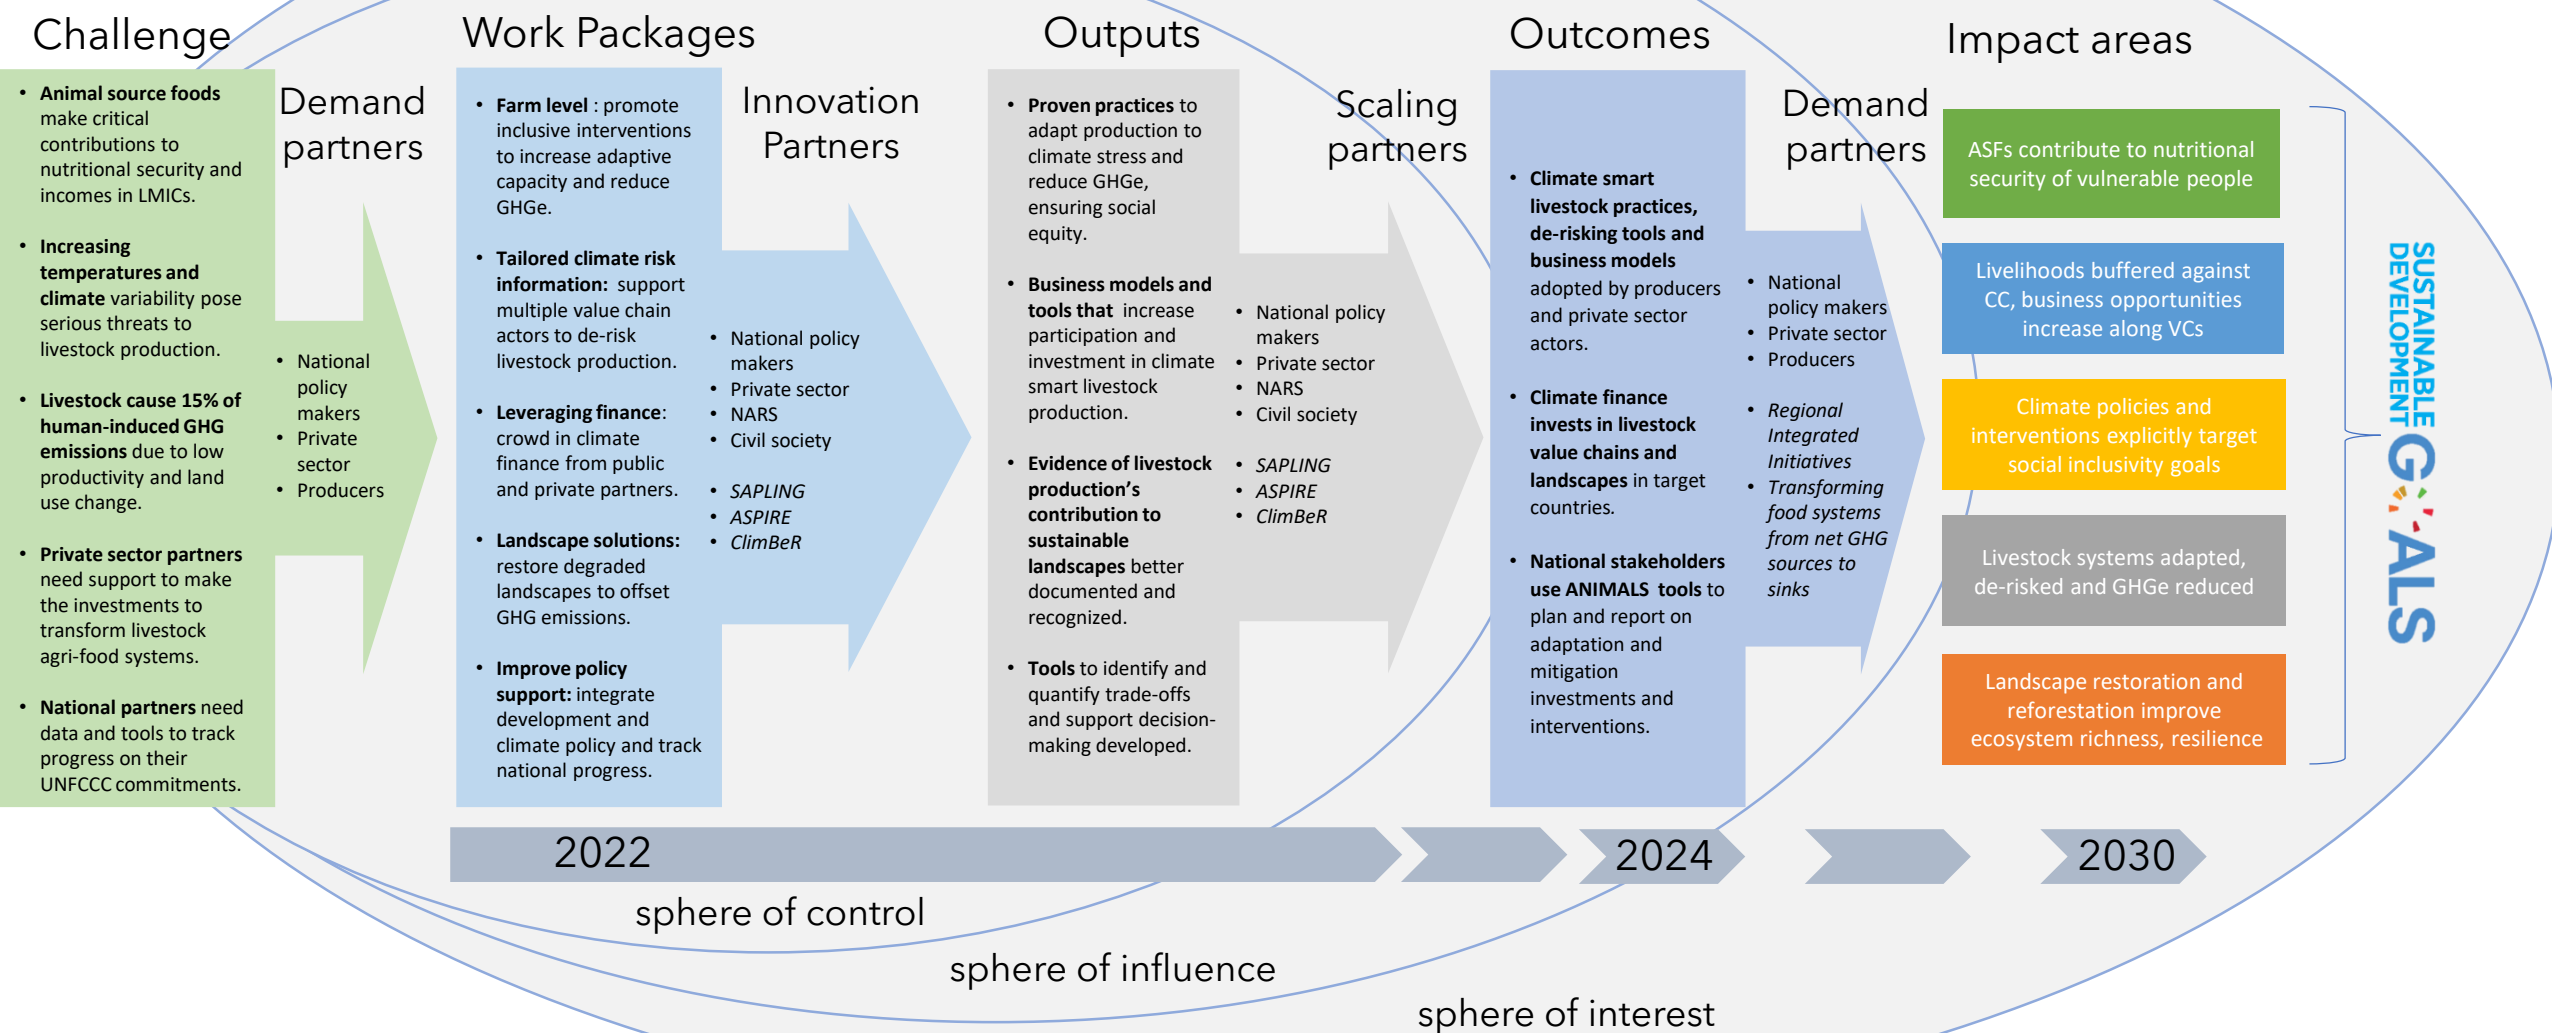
Challenge

- **Animal source foods** make critical contributions to nutritional security and incomes in LMICs.
- **Increasing temperatures and climate** variability pose serious threats to livestock production.
- **Livestock cause 15% of human-induced GHG emissions** due to low productivity and land use change.
- **Private sector partners** need support to make the investments to transform livestock agri-food systems.
- **National partners** need data and tools to track progress on their UNFCCC commitments.

Demand partners

- National policy makers
- Private sector
- Producers

Work Packages

- **Farm level** : promote inclusive interventions to increase adaptive capacity and reduce GHGe.
- **Tailored climate risk information:** support multiple value chain actors to de-risk livestock production.
- **Leveraging finance**: crowd in climate finance from public and private partners.
- **Landscape solutions:** restore degraded landscapes to offset GHG emissions.
- **Improve policy support:** integrate development and climate policy and track national progress.

Innovation Partners

- National policy makers
- Private sector
- NARS
- Civil society
- *SAPLING*
- *ASPIRE*
- *ClimBeR*

Outputs

- **Proven practices** to adapt production to climate stress and reduce GHGe, ensuring social equity.
- **Business models and tools that** increase participation and investment in climate smart livestock production.
- **Evidence of livestock production's contribution to sustainable landscapes** better documented and recognized.
- **Tools** to identify and quantify trade-offs and support decision-making developed.

Scaling partners

- National policy makers
- Private sector
- NARS
- Civil society
- *SAPLING*
- *ASPIRE*
- *ClimBeR*

Outcomes

- **Climate smart livestock practices, de-risking tools and business models** adopted by producers and private sector actors.
- **Climate finance invests in livestock value chains and landscapes** in target countries.
- **National stakeholders use ANIMALS tools** to plan and report on adaptation and mitigation investments and interventions.

Demand partners

- National policy makers
- Private sector
- Producers
- *Regional Integrated Initiatives*
- *Transforming food systems from net GHG sources to sinks*

Impact areas

ASFs contribute to nutritional security of vulnerable people

Livelihoods buffered against CC, business opportunities increase along VCs

Climate policies and interventions explicitly target social inclusivity goals

Livestock systems adapted, de-risked and GHGe reduced

Landscape restoration and reforestation improve ecosystem richness, resilience

SUSTAINABLE DEVELOPMENT GOALS

2022 2024 2030

sphere of control

sphere of influence

sphere of interest